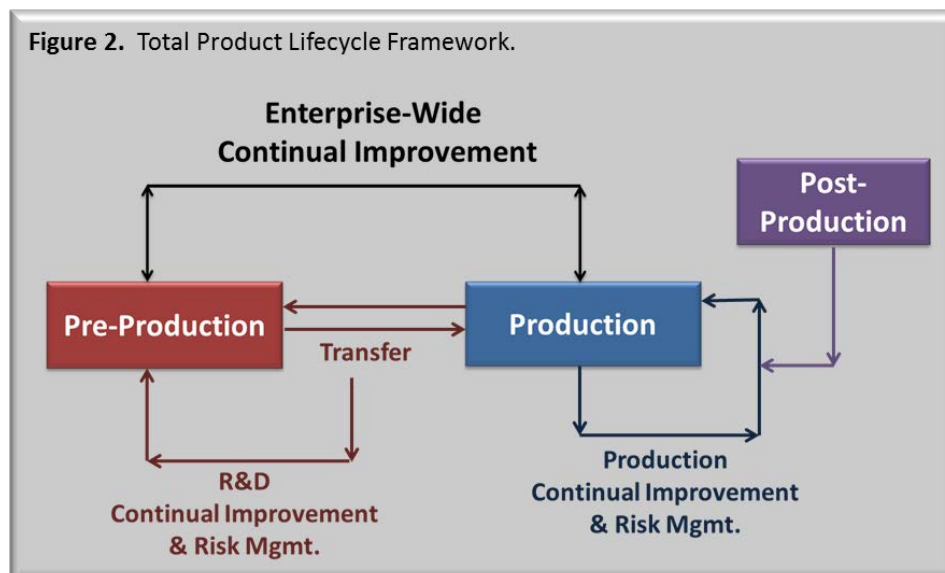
**Figure 2.** Total Product Lifecycle Framework.

Enterprise-Wide
Continual Improvement

Post-
Production

Pre-Production

Production

Transfer

R&D
Continual Improvement
& Risk Mgmt.

Production
Continual Improvement
& Risk Mgmt.